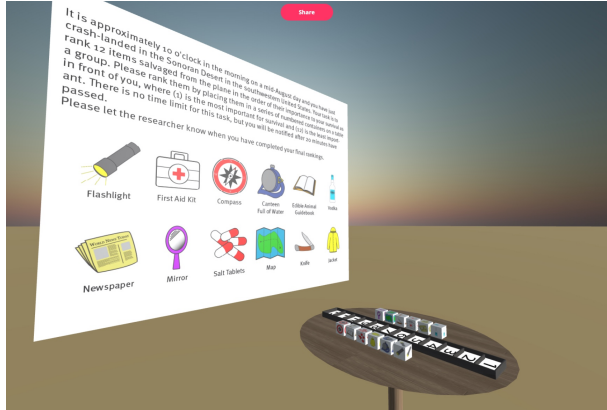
Share

It is approximately 10 o'clock in the morning on a mid-August day and you have just crash-landed in the Sonoran Desert in the southwestern United States. Your task is to rank 12 items salvaged from the plane in the order of their importance to your survival as a group. Please rank them by placing them in a series of numbered containers on a table in front of you, where (1) is the most important for survival and (12) is the least important. There is no time limit for this task, but you will be notified after 20 minutes have passed.

Please let the researcher know when you have completed your final rankings.

Flashlight

First Aid Kit

Compass

Canteen Full of Water

Edible Animal Guidebook

Vodka

Newspaper

Mirror

Salt Tablets

Map

Knife

Jacket